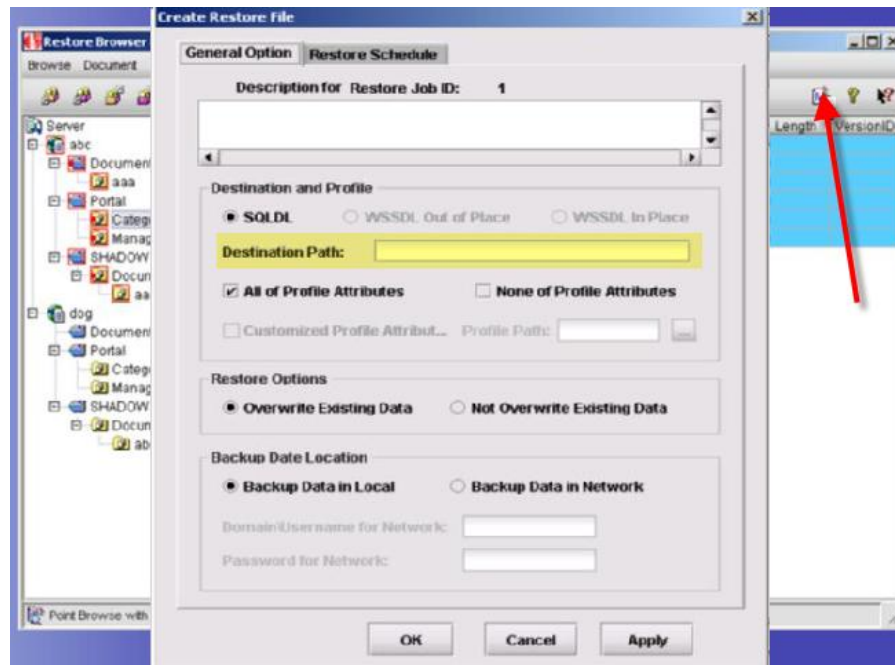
Restore Browser
Browse Document
Server
abc
Documen
aaa
Portal
Categ
Manag
SHADOW
Docun
aa
dog
Document
Portal
Categ
Manag
SHADOW
Docun
ab
Point Browse with

Create Restore File
General Option
Restore Schedule
Description for Restore Job ID: 1

Destination and Profile
SQLDL
WSSDL Out of Place
WSSDL In Place
Destination Path:
All of Profile Attributes
None of Profile Attributes
Customized Profile Attribut...
Profile Path:

Restore Options
Overwrite Existing Data
Not Overwrite Existing Data

Backup Date Location
Backup Data in Local
Backup Data in Network
Domain\Username for Network:
Password for Network:

OK
Cancel
Apply

Length
VersionID